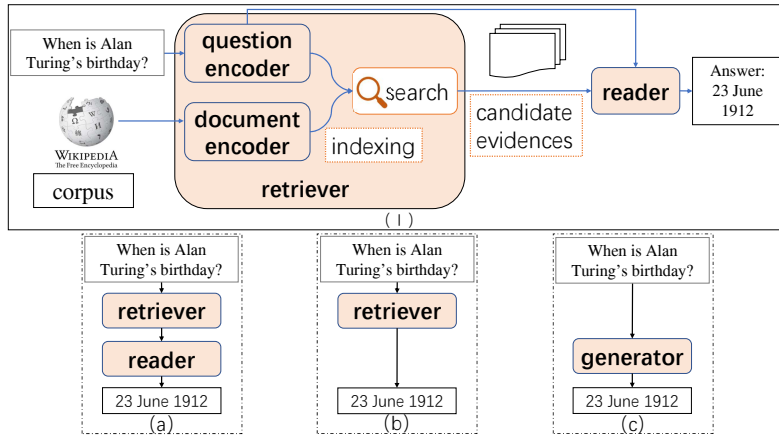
When is Alan Turing's birthday?

question encoder

document encoder

search

indexing

retriever

candidate evidences

reader

Answer: 23 June 1912

WIKIPEDIA
The Free Encyclopedia

corpus

( I )

When is Alan Turing's birthday?

retriever

reader

23 June 1912

(a)

When is Alan Turing's birthday?

retriever

23 June 1912

(b)

When is Alan Turing's birthday?

generator

23 June 1912

(c)